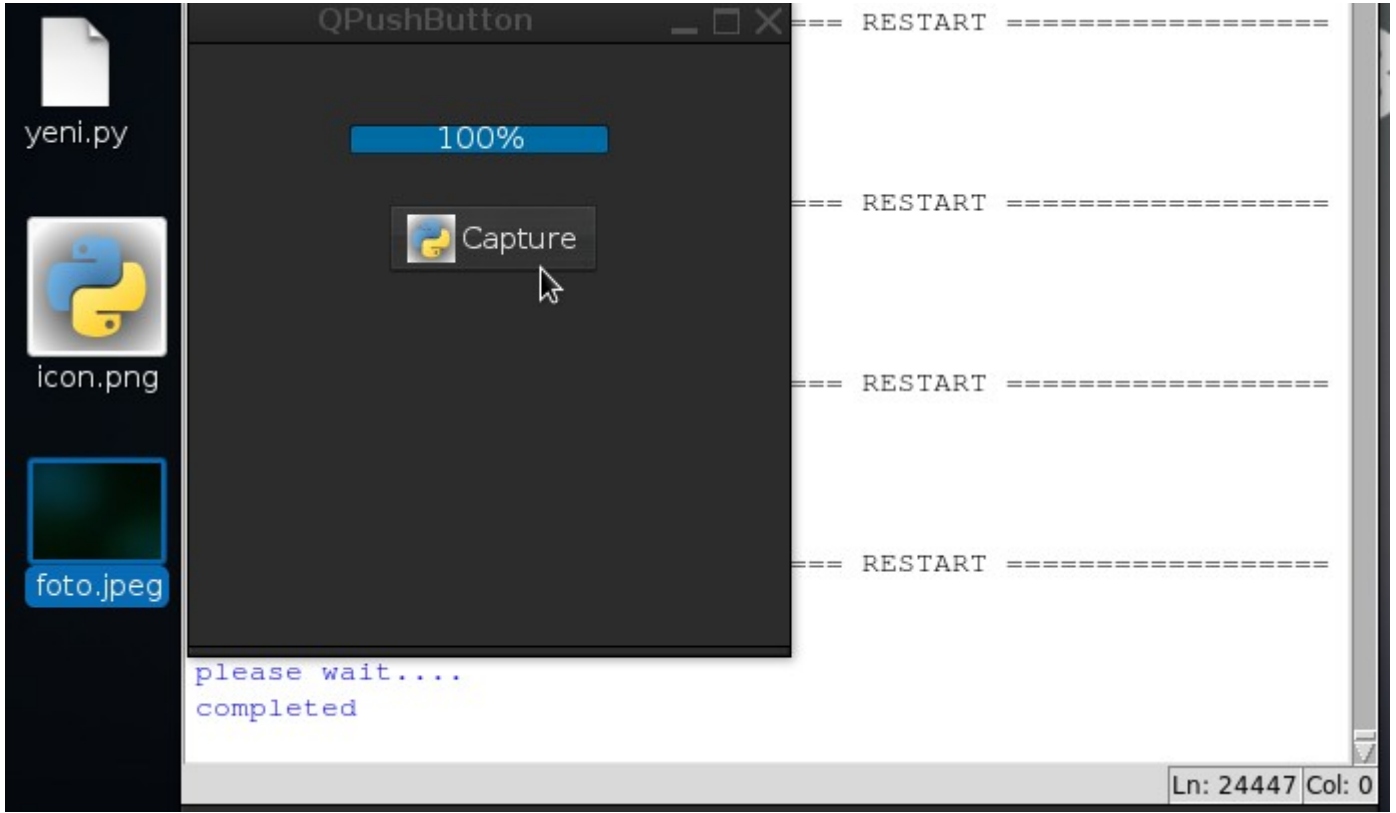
yeni.py

icon.png

foto.jpeg

QPushButton

100%

Capture

=== RESTART ==================

=== RESTART ==================

=== RESTART ==================

=== RESTART ==================

please wait....
completed

Ln: 24447 Col: 0